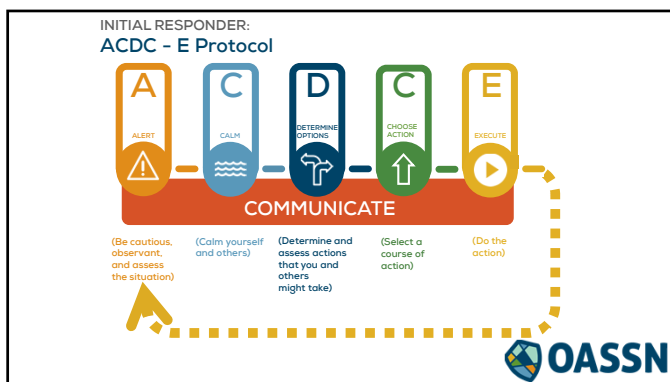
INITIAL RESPONDER:
ACDC - E Protocol

A
ALERT

C
CALM

D
DETERMINE OPTIONS

C
CHOOSE ACTION

E
EXECUTE

COMMUNICATE

(Be cautious, observant, and assess the situation)

(Calm yourself and others)

(Determine and assess actions that you and others might take)

(Select a course of action)

(Do the action)

OASSN